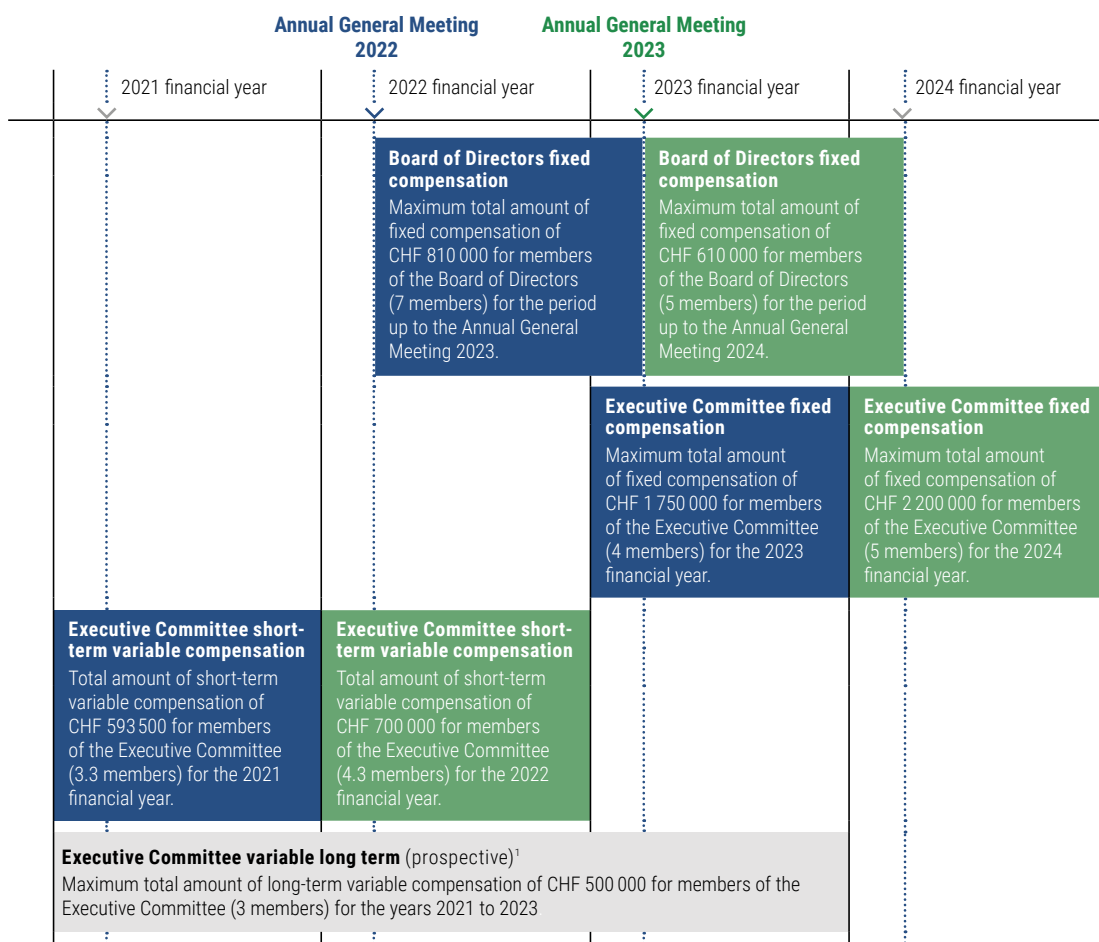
Annual General Meeting 2022

Annual General Meeting 2023

2021 financial year

2022 financial year

2023 financial year

2024 financial year

**Board of Directors fixed compensation**
Maximum total amount of fixed compensation of CHF 810 000 for members of the Board of Directors (7 members) for the period up to the Annual General Meeting 2023.

**Board of Directors fixed compensation**
Maximum total amount of fixed compensation of CHF 610 000 for members of the Board of Directors (5 members) for the period up to the Annual General Meeting 2024.

**Executive Committee fixed compensation**
Maximum total amount of fixed compensation of CHF 1 750 000 for members of the Executive Committee (4 members) for the 2023 financial year.

**Executive Committee fixed compensation**
Maximum total amount of fixed compensation of CHF 2 200 000 for members of the Executive Committee (5 members) for the 2024 financial year.

**Executive Committee short-term variable compensation**
Total amount of short-term variable compensation of CHF 593 500 for members of the Executive Committee (3.3 members) for the 2021 financial year.

**Executive Committee short-term variable compensation**
Total amount of short-term variable compensation of CHF 700 000 for members of the Executive Committee (4.3 members) for the 2022 financial year.

**Executive Committee variable long term** (prospective)$^1$
Maximum total amount of long-term variable compensation of CHF 500 000 for members of the Executive Committee (3 members) for the years 2021 to 2023